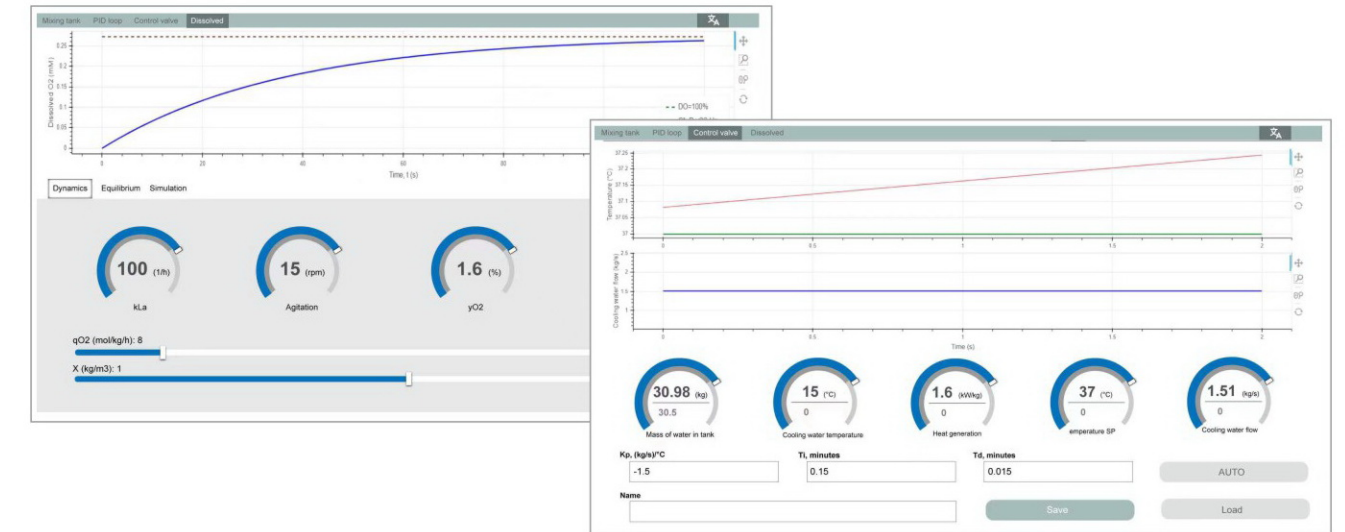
Mixing tank PID loop Control valve Dissolved

Dissolved O2 (mM)

0.25
0.2
0.15
0.1
0.05
0

0 20 40 60 80

Time, t (s)

DO=100%

Dynamics Equilibrium Simulation

100 (1/h)
kLa

15 (rpm)
Agitation

1.6 (%)
yO2

qO2 (mol/kg/h): 8

X (kg/m3): 1

Mixing tank PID loop Control valve Dissolved

Temperature (°C)

37.25
37.2
37.15
37.1
37.05
37

0 0.5 1 1.5 2

Cooling water flow (kg/s)

2.5
2
1.5
1
0.5
0

0 0.5 1 1.5 2

Time (s)

30.98 (kg)
30.5
Mass of water in tank

15 (°C)
0
Cooling water temperature

1.6 (kW/kg)
0
Heat generation

37 (°C)
0
emperature SP

1.51 (kg/s)
0
Cooling water flow

Kp, (kg/s)/°C
-1.5

Ti, minutes
0.15

Td, minutes
0.015

AUTO

Name

Save

Load